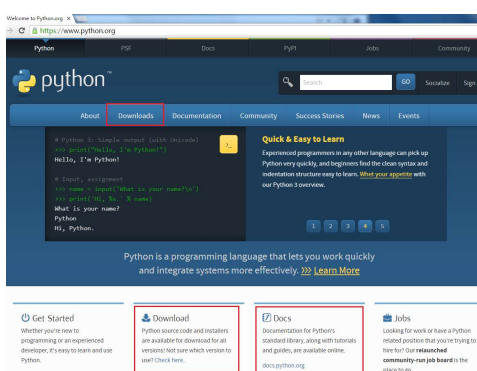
Welcome to Python.org ×

https://www.python.org

Python PSF Docs PyPI Jobs Community

python™

Search GO Socialize Sign

About Downloads Documentation Community Success Stories News Events

# Python 3: Simple output (with Unicode)
>>> print("Hello, I'm Python!")
Hello, I'm Python!

# Input, assignment
>>> name = input('What is your name?\n')
>>> print('Hi, %s.' % name)
What is your name?
Python
Hi, Python.

>_

Quick & Easy to Learn

Experienced programmers in any other language can pick up Python very quickly, and beginners find the clean syntax and indentation structure easy to learn. Whet your appetite with our Python 3 overview.

1 2 3 4 5

Python is a programming language that lets you work quickly and integrate systems more effectively. >>> Learn More

Get Started

Whether you're new to programming or an experienced developer, it's easy to learn and use Python.

Download

Python source code and installers are available for download for all versions! Not sure which version to use? Check here.

Docs

Documentation for Python's standard library, along with tutorials and guides, are available online.

docs.python.org

Jobs

Looking for work or have a Python related position that you're trying to hire for? Our relaunched community-run job board is the place to go.